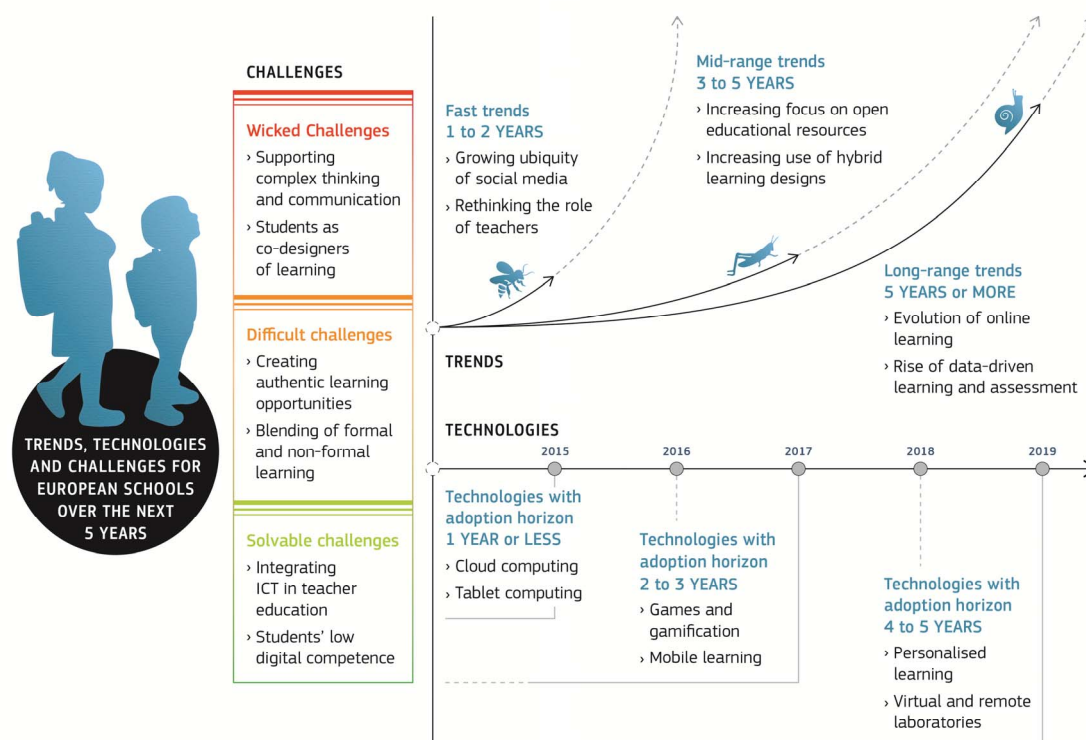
TRENDS, TECHNOLOGIES AND CHALLENGES FOR EUROPEAN SCHOOLS OVER THE NEXT 5 YEARS

CHALLENGES

Wicked Challenges
› Supporting complex thinking and communication
› Students as co-designers of learning

Difficult challenges
› Creating authentic learning opportunities
› Blending of formal and non-formal learning

Solvable challenges
› Integrating ICT in teacher education
› Students' low digital competence

Fast trends
1 to 2 YEARS
› Growing ubiquity of social media
› Rethinking the role of teachers

Mid-range trends
3 to 5 YEARS
› Increasing focus on open educational resources
› Increasing use of hybrid learning designs

Long-range trends
5 YEARS or MORE
› Evolution of online learning
› Rise of data-driven learning and assessment

TRENDS

TECHNOLOGIES

2015 2016 2017 2018 2019

Technologies with adoption horizon
1 YEAR or LESS
› Cloud computing
› Tablet computing

Technologies with adoption horizon
2 to 3 YEARS
› Games and gamification
› Mobile learning

Technologies with adoption horizon
4 to 5 YEARS
› Personalised learning
› Virtual and remote laboratories